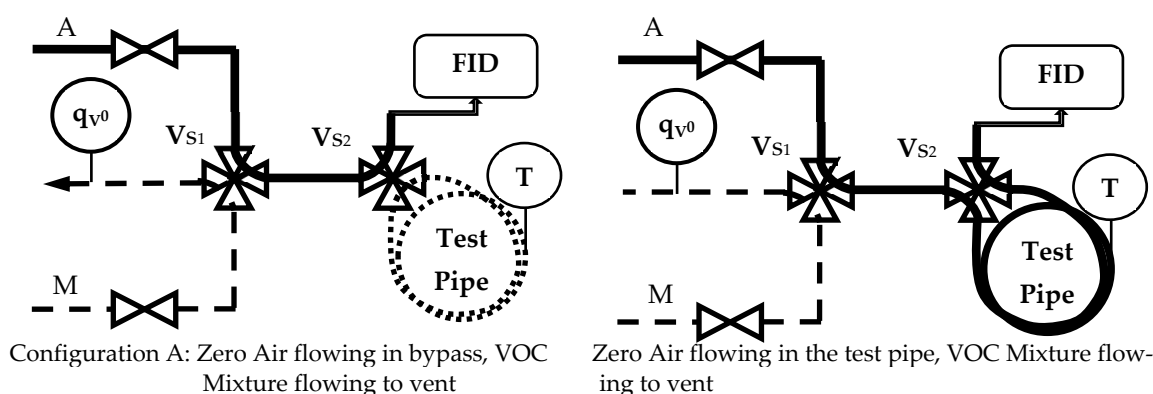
A

FID

$q_{V^0}$

$V_{S1}$

$V_{S2}$

T

Test Pipe

M

Configuration A: Zero Air flowing in bypass, VOC Mixture flowing to vent

A

FID

$q_{V^0}$

$V_{S1}$

$V_{S2}$

T

Test Pipe

M

Zero Air flowing in the test pipe, VOC Mixture flowing to vent